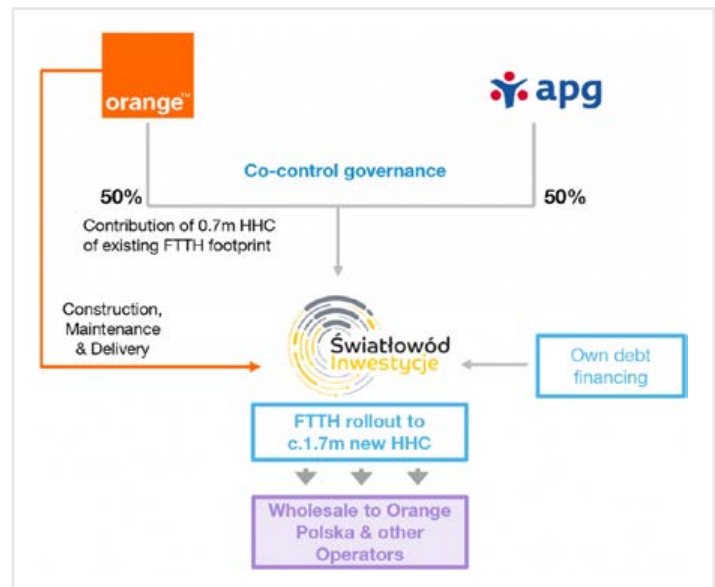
orange™

apg

Co-control governance

50%

50%

Contribution of 0.7m HHC of existing FTTH footprint

Construction, Maintenance & Delivery

Światłowód Inwestycje

Own debt financing

FTTH rollout to c.1.7m new HHC

Wholesale to Orange Polska & other Operators